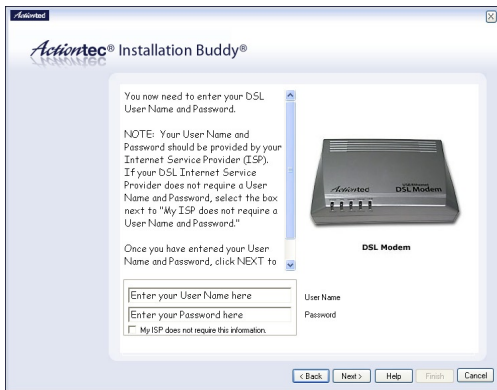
Actiontec

Actiontec® Installation Buddy®

You now need to enter your DSL User Name and Password.

NOTE: Your User Name and Password should be provided by your Internet Service Provider (ISP). If your DSL Internet Service Provider does not require a User Name and Password, select the box next to "My ISP does not require a User Name and Password."

Once you have entered your User Name and Password, click NEXT to

Actiontec DSL Modem

DSL Modem

Enter your User Name here
User Name
Enter your Password here
Password
My ISP does not require this information.

< Back
Next >
Help
Finish
Cancel